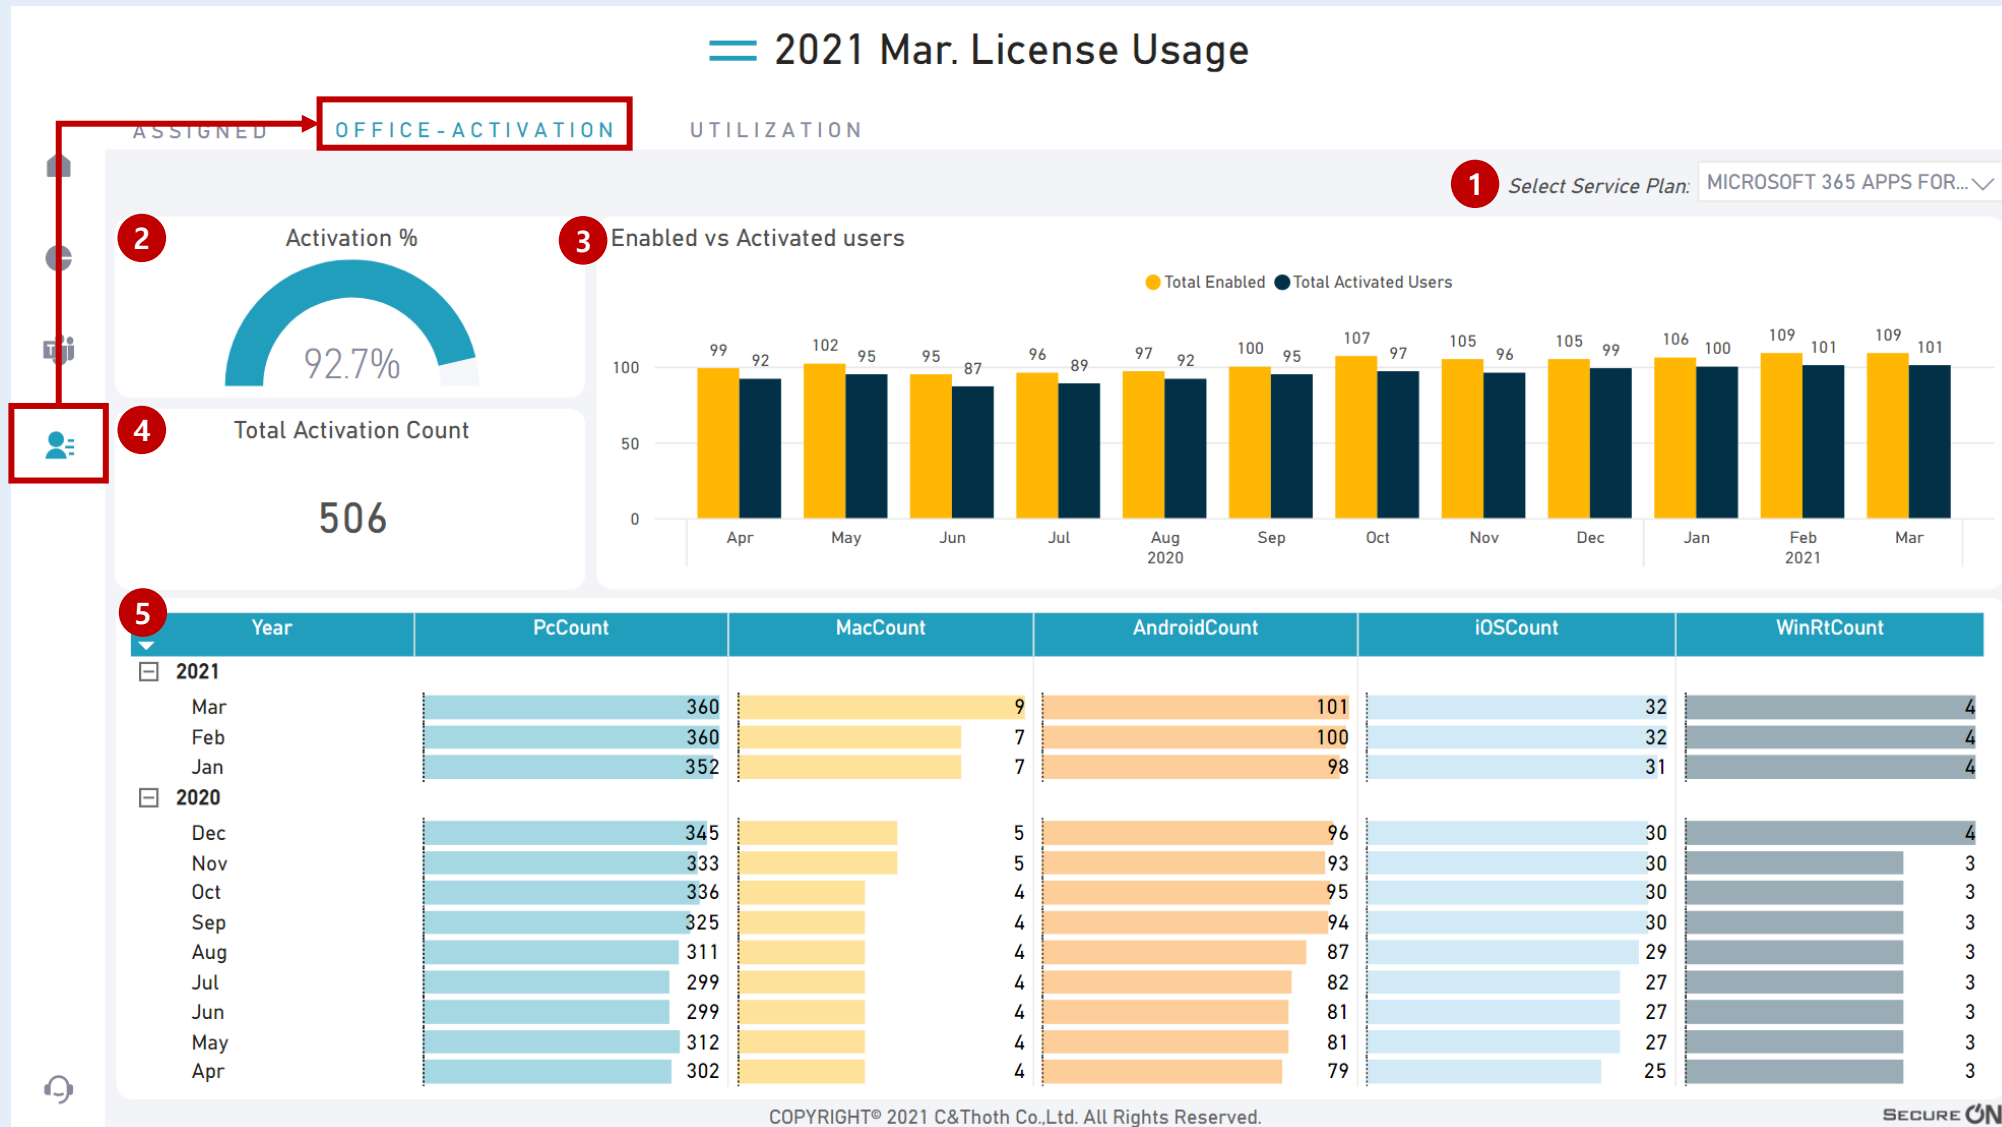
2021 Mar. License Usage

ASSIGNED OFFICE-ACTIVATION UTILIZATION

1 Select Service Plan: MICROSOFT 365 APPS FOR...

2 Activation %

92.7%

3 Enabled vs Activated users

Total Enabled Total Activated Users

100
50
0

| | Apr | May | Jun | Jul | Aug 2020 | Sep | Oct | Nov | Dec | Jan | Feb 2021 | Mar |
|---|---|---|---|---|---|---|---|---|---|---|---|---|
| Total Enabled | 99 | 102 | 95 | 96 | 97 | 100 | 107 | 105 | 105 | 106 | 109 | 109 |
| Total Activated Users | 92 | 95 | 87 | 89 | 92 | 95 | 97 | 96 | 99 | 100 | 101 | 101 |

4 Total Activation Count

506

5

| Year | PcCount | MacCount | AndroidCount | iOSCount | WinRtCount |
|---|---|---|---|---|---|
| 2021 | | | | | |
| Mar | 360 | 9 | 101 | 32 | 4 |
| Feb | 360 | 7 | 100 | 32 | 4 |
| Jan | 352 | 7 | 98 | 31 | 4 |
| 2020 | | | | | |
| Dec | 345 | 5 | 96 | 30 | 4 |
| Nov | 333 | 5 | 93 | 30 | 3 |
| Oct | 336 | 4 | 95 | 30 | 3 |
| Sep | 325 | 4 | 94 | 30 | 3 |
| Aug | 311 | 4 | 87 | 29 | 3 |
| Jul | 299 | 4 | 82 | 27 | 3 |
| Jun | 299 | 4 | 81 | 27 | 3 |
| May | 312 | 4 | 81 | 27 | 3 |
| Apr | 302 | 4 | 79 | 25 | 3 |

COPYRIGHT© 2021 C&Thoth Co.,Ltd. All Rights Reserved.

SECURE ON